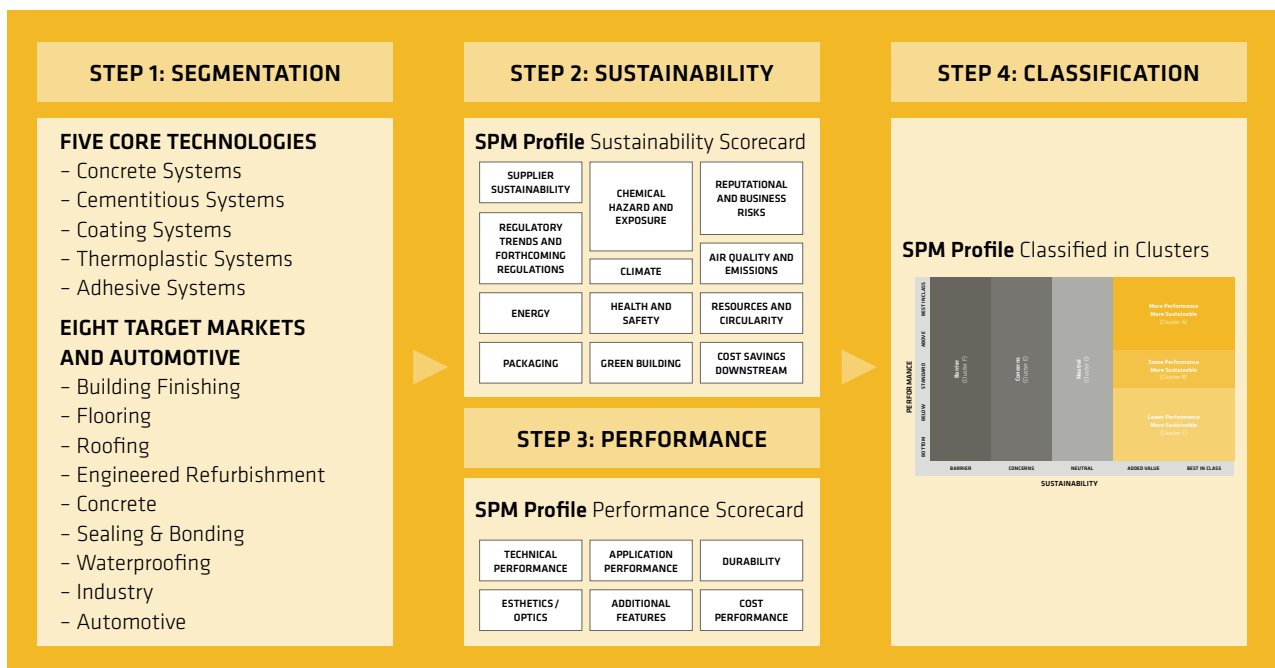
STEP 1: SEGMENTATION

FIVE CORE TECHNOLOGIES
– Concrete Systems
– Cementitious Systems
– Coating Systems
– Thermoplastic Systems
– Adhesive Systems

EIGHT TARGET MARKETS AND AUTOMOTIVE
– Building Finishing
– Flooring
– Roofing
– Engineered Refurbishment
– Concrete
– Sealing & Bonding
– Waterproofing
– Industry
– Automotive

STEP 2: SUSTAINABILITY

SPM Profile Sustainability Scorecard

SUPPLIER SUSTAINABILITY
CHEMICAL HAZARD AND EXPOSURE
REPUTATIONAL AND BUSINESS RISKS
REGULATORY TRENDS AND FORTHCOMING REGULATIONS
CLIMATE
AIR QUALITY AND EMISSIONS
ENERGY
HEALTH AND SAFETY
RESOURCES AND CIRCULARITY
PACKAGING
GREEN BUILDING
COST SAVINGS DOWNSTREAM

STEP 3: PERFORMANCE

SPM Profile Performance Scorecard

TECHNICAL PERFORMANCE
APPLICATION PERFORMANCE
DURABILITY
ESTHETICS / OPTICS
ADDITIONAL FEATURES
COST PERFORMANCE

STEP 4: CLASSIFICATION

SPM Profile Classified in Clusters

PERFORMANCE
BEST IN CLASS
ABOVE
STANDARD
BELOW
BOTTOM

Barrier (Cluster F)
Concerns (Cluster E)
Neutral (Cluster D)
More Performance More Sustainable (Cluster A)
Same Performance More Sustainable (Cluster B)
Lower Performance More Sustainable (Cluster C)

BARRIER
CONCERNS
NEUTRAL
ADDED VALUE
BEST IN CLASS
SUSTAINABILITY